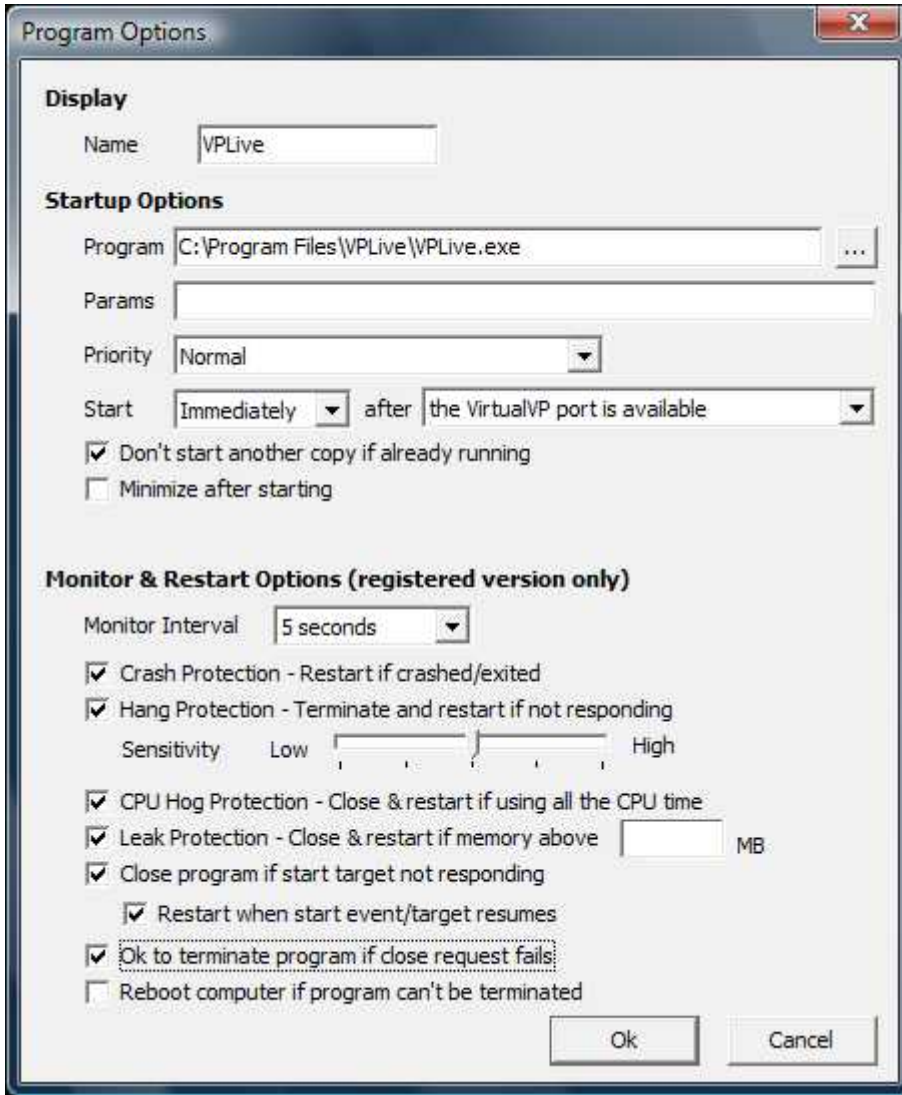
Program Options

Display

Name VPLive

Startup Options

Program C:\Program Files\VPLive\VPLive.exe ...

Params

Priority Normal

Start Immediately after the VirtualVP port is available

Don't start another copy if already running

Minimize after starting

Monitor & Restart Options (registered version only)

Monitor Interval 5 seconds

Crash Protection - Restart if crashed/exited

Hang Protection - Terminate and restart if not responding

Sensitivity Low High

CPU Hog Protection - Close & restart if using all the CPU time

Leak Protection - Close & restart if memory above MB

Close program if start target not responding

Restart when start event/target resumes

Ok to terminate program if close request fails

Reboot computer if program can't be terminated

Ok Cancel